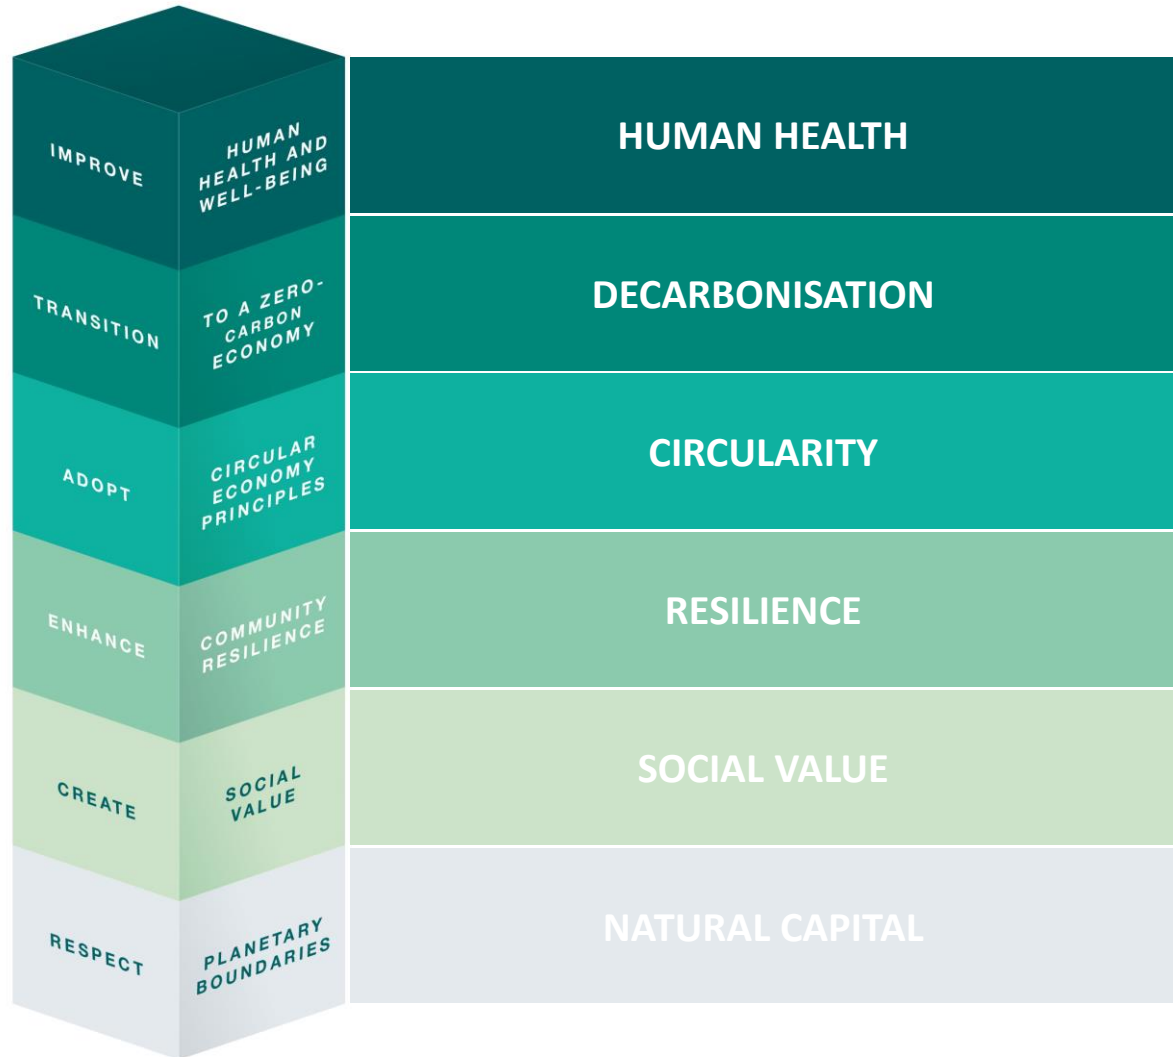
IMPROVE

HUMAN HEALTH AND WELL-BEING

HUMAN HEALTH

TRANSITION

TO A ZERO-CARBON ECONOMY

DECARBONISATION

ADOPT

CIRCULAR ECONOMY PRINCIPLES

CIRCULARITY

ENHANCE

COMMUNITY RESILIENCE

RESILIENCE

CREATE

SOCIAL VALUE

SOCIAL VALUE

RESPECT

PLANETARY BOUNDARIES

NATURAL CAPITAL